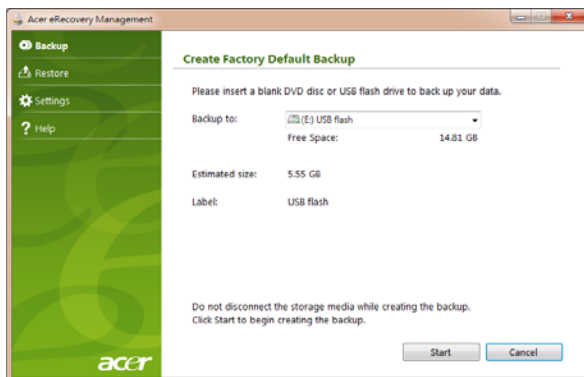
Acer eRecovery Management

Backup
Restore
Settings
Help

Create Factory Default Backup

Please insert a blank DVD disc or USB flash drive to back up your data.

Backup to: (E:) USB flash
Free Space: 14.81 GB

Estimated size: 5.55 GB

Label: USB flash

Do not disconnect the storage media while creating the backup.
Click Start to begin creating the backup.

acer

Start
Cancel